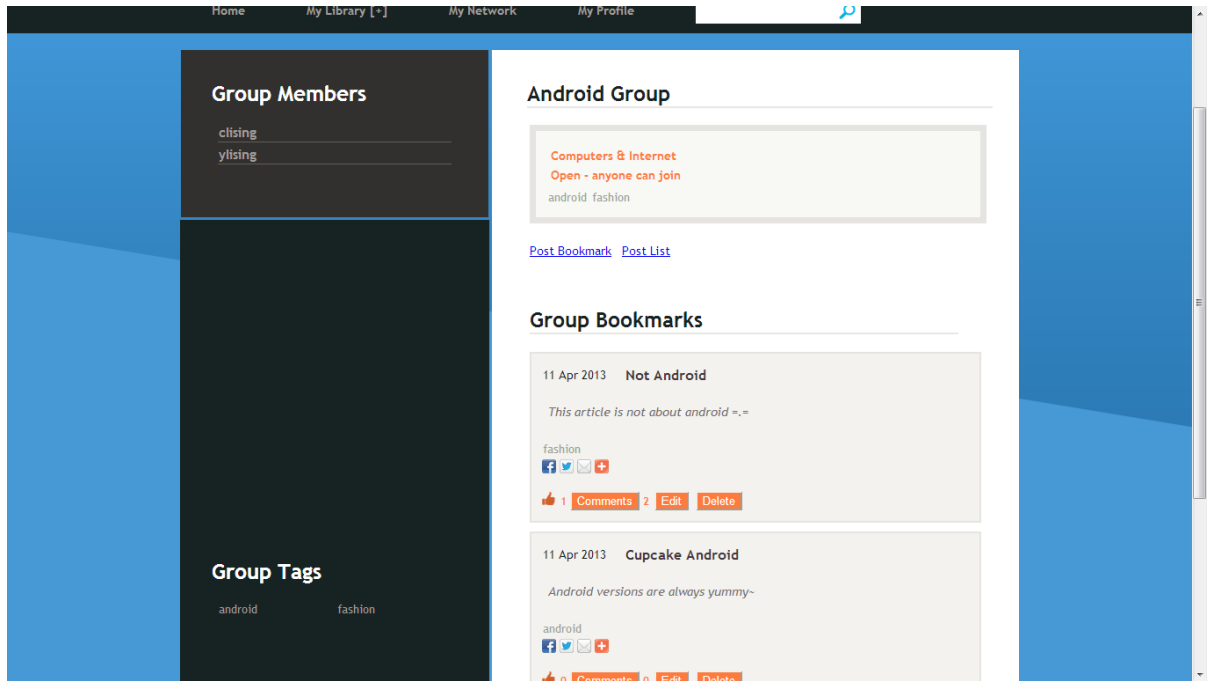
Home My Library [+] My Network My Profile

Group Members

clising
ylising

Group Tags

android fashion

Android Group

Computers & Internet
Open - anyone can join
android fashion

Post Bookmark Post List

Group Bookmarks

11 Apr 2013 Not Android

This article is not about android =.=

fashion

1 Comments 2 Edit Delete

11 Apr 2013 Cupcake Android

Android versions are always yummy~

android

0 Comments 0 Edit Delete